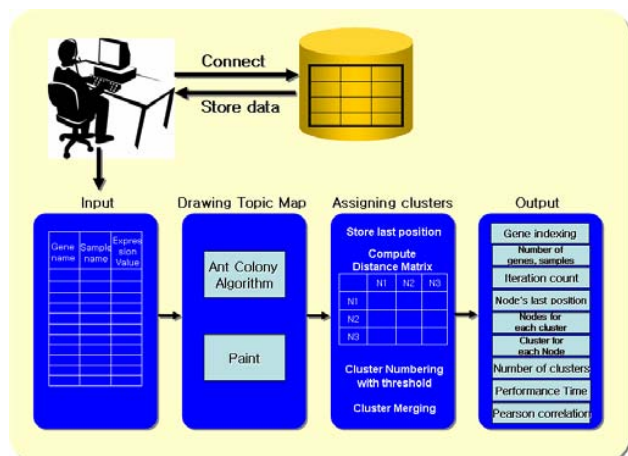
Connect

Store data

Input

| Gene name | Sample name | Expression Value |
|---|---|---|

Drawing Topic Map

Ant Colony Algorithm

Paint

Assigning clusters

Store last position

Compute Distance Matrix

| | N1 | N2 | N3 |
|---|---|---|---|
| N1 | | | |
| N2 | | | |
| N3 | | | |

Cluster Numbering with threshold

Cluster Merging

Output

Gene indexing

Number of genes, samples

Iteration count

Node's last position

Nodes for each cluster

Cluster for each Node

Number of clusters

Performance Time

Pearson correlation